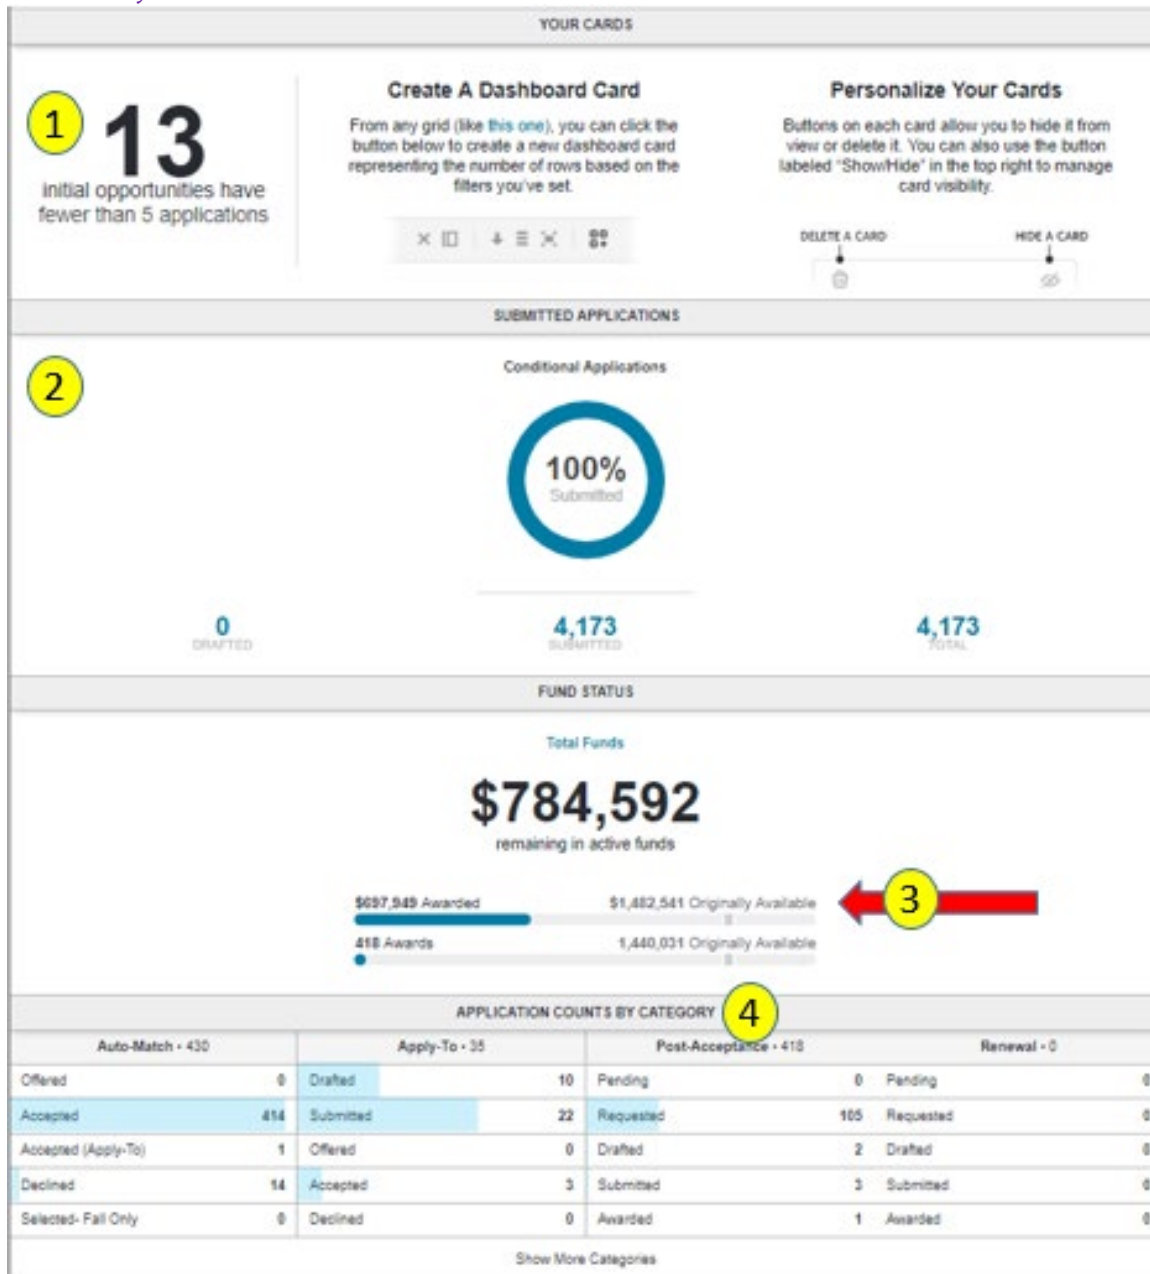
YOUR CARDS

1

13

initial opportunities have fewer than 5 applications

Create A Dashboard Card

From any grid (like this one), you can click the button below to create a new dashboard card representing the number of rows based on the filters you've set.

Personalize Your Cards

Buttons on each card allow you to hide it from view or delete it. You can also use the button labeled "Show/Hide" in the top right to manage card visibility.

DELETE A CARD

HIDE A CARD

SUBMITTED APPLICATIONS

2

Conditional Applications

100%
Submitted

0
DRAFTED

4,173
SUBMITTED

4,173
TOTAL

FUND STATUS

Total Funds

$784,592

remaining in active funds

$697,949 Awarded

$1,482,541 Originally Available

3

418 Awards

1,440,031 Originally Available

APPLICATION COUNTS BY CATEGORY

4

| Auto-Match • 430 | | Apply-To • 35 | | Post-Acceptance • 418 | | Renewal • 0 | |
|---|---|---|---|---|---|---|---|
| Offered | 0 | Drafted | 10 | Pending | 0 | Pending | 0 |
| Accepted | 414 | Submitted | 22 | Requested | 105 | Requested | 0 |
| Accepted (Apply-To) | 1 | Offered | 0 | Drafted | 2 | Drafted | 0 |
| Declined | 14 | Accepted | 3 | Submitted | 3 | Submitted | 0 |
| Selected- Fall Only | 0 | Declined | 0 | Awarded | 1 | Awarded | 0 |

Show More Categories